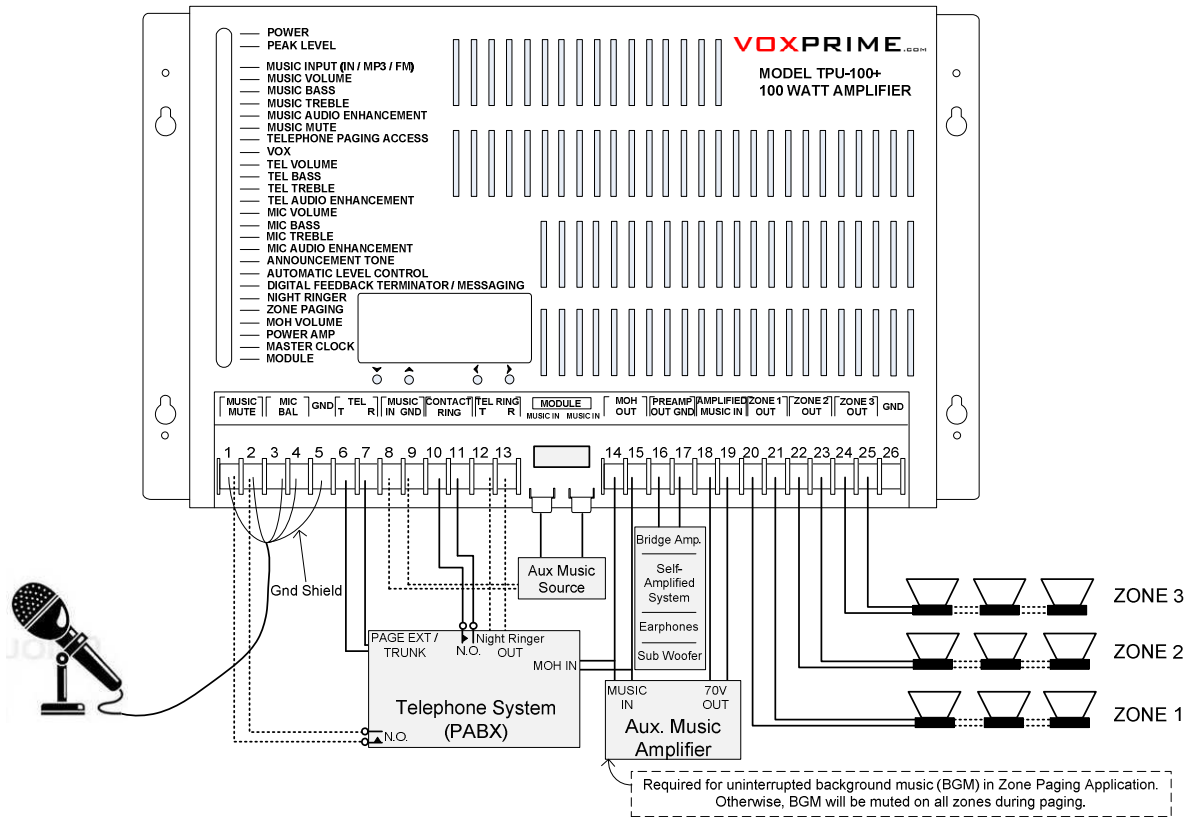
POWER
PEAK LEVEL
MUSIC INPUT (IN / MP3 / FM)
MUSIC VOLUME
MUSIC BASS
MUSIC TREBLE
MUSIC AUDIO ENHANCEMENT
MUSIC MUTE
TELEPHONE PAGING ACCESS
VOX
TEL VOLUME
TEL BASS
TEL TREBLE
TEL AUDIO ENHANCEMENT
MIC VOLUME
MIC BASS
MIC TREBLE
MIC AUDIO ENHANCEMENT
ANNOUNCEMENT TONE
AUTOMATIC LEVEL CONTROL
DIGITAL FEEDBACK TERMINATOR / MESSAGING
NIGHT RINGER
ZONE PAGING
MOH VOLUME
POWER AMP
MASTER CLOCK
MODULE

VOXPRIME.com
MODEL TPU-100+
100 WATT AMPLIFIER

MUSIC MUTE | MIC BAL | GND | TEL T R | MUSIC IN GND | CONTACT RING | TEL RING T R | MODULE MUSIC IN MUSIC IN | MOH OUT | PREAMP OUT GND | AMPLIFIED MUSIC IN | ZONE 1 OUT | ZONE 2 OUT | ZONE 3 OUT | GND

1 2 3 4 5 6 7 8 9 10 11 12 13 14 15 16 17 18 19 20 21 22 23 24 25 26

Gnd Shield
Aux Music Source
Bridge Amp.
Self-Amplified System
Earphones
Sub Woofer

PAGE EXT / TRUNK
N.O.
Night Ringer OUT
MOH IN
Telephone System (PABX)
N.O.

MUSIC IN
70V OUT
Aux. Music Amplifier

ZONE 3
ZONE 2
ZONE 1

Required for uninterrupted background music (BGM) in Zone Paging Application. Otherwise, BGM will be muted on all zones during paging.